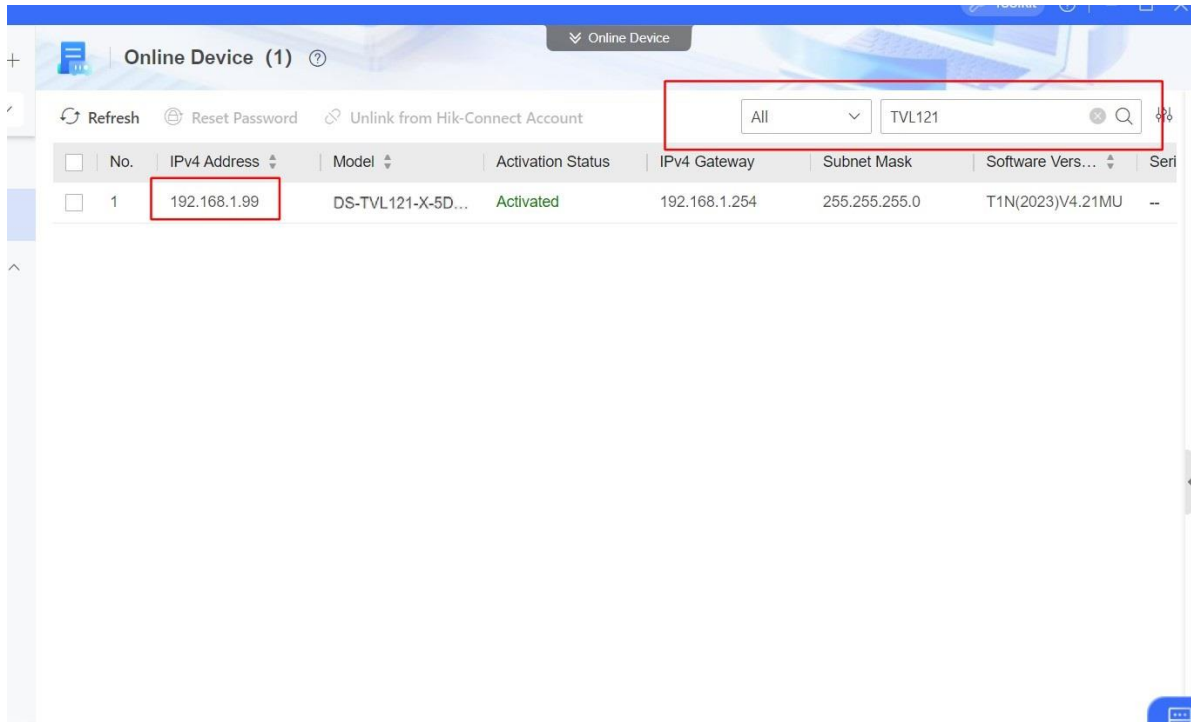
Online Device

Online Device (1)

Refresh Reset Password Unlink from Hik-Connect Account All TVL121

| No. | IPv4 Address | Model | Activation Status | IPv4 Gateway | Subnet Mask | Software Vers... | Seri |
|---|---|---|---|---|---|---|---|
| 1 | 192.168.1.99 | DS-TVL121-X-5D... | Activated | 192.168.1.254 | 255.255.255.0 | T1N(2023)V4.21MU | -- |